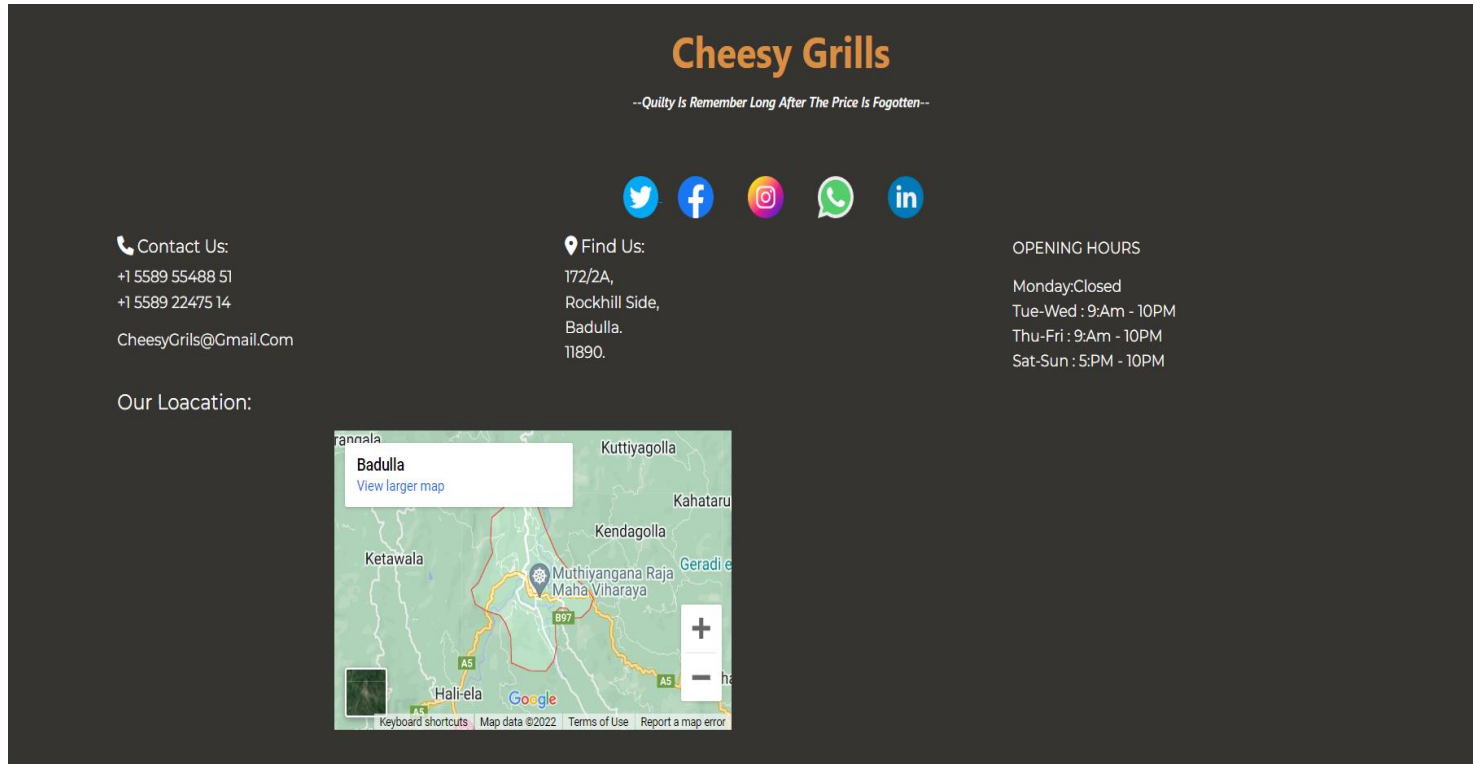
Cheesy Grills

--Quilty Is Remember Long After The Price Is Fogotten--

Contact Us:
+1 5589 55488 51
+1 5589 22475 14

CheesyGrils@Gmail.Com

Find Us:
172/2A,
Rockhill Side,
Badulla.
11890.

OPENING HOURS

Monday:Closed
Tue-Wed : 9:Am - 10PM
Thu-Fri : 9:Am - 10PM
Sat-Sun : 5:PM - 10PM

Our Loacation:

rangala
Kuttiyagolla
Badulla
View larger map
Kahataru
Kendagolla
Ketawala
Geradi e
Muthiyangana Raja Maha Viharaya
B97
A5
A5
Hali-ela
Google
ha
Keyboard shortcuts
Map data ©2022
Terms of Use
Report a map error